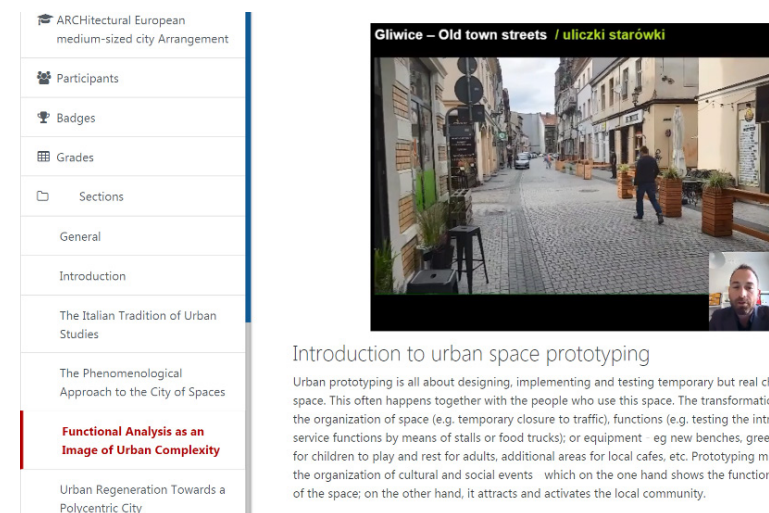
ARCHitectural European medium-sized city Arrangement

Participants

Badges

Grades

Sections

General

Introduction

The Italian Tradition of Urban Studies

The Phenomenological Approach to the City of Spaces

Functional Analysis as an Image of Urban Complexity

Urban Regeneration Towards a Polycentric City

Gliwice – Old town streets / uliczki starówki

Introduction to urban space prototyping

Urban prototyping is all about designing, implementing and testing temporary but real c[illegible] space. This often happens together with the people who use this space. The transformati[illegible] the organization of space (e.g. temporary closure to traffic), functions (e.g. testing the int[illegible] service functions by means of stalls or food trucks); or equipment - eg new benches, gree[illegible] for children to play and rest for adults, additional areas for local cafes, etc. Prototyping m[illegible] the organization of cultural and social events which on the one hand shows the functio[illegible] of the space; on the other hand, it attracts and activates the local community.